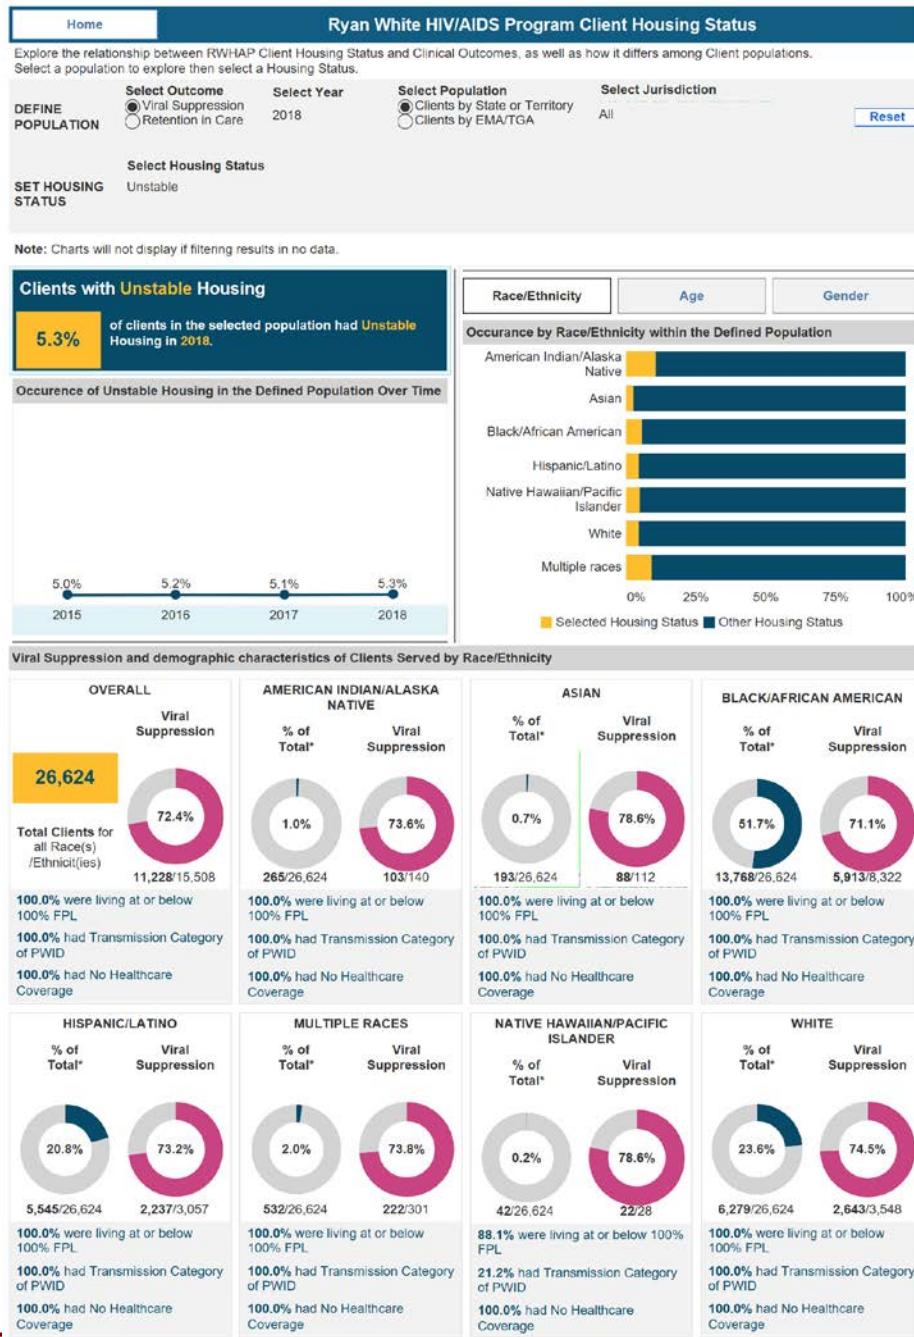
Home

Ryan White HIV/AIDS Program Client Housing Status

Explore the relationship between RWHAP Client Housing Status and Clinical Outcomes, as well as how it differs among Client populations. Select a population to explore then select a Housing Status.

DEFINE POPULATION

Select Outcome
Viral Suppression
Retention in Care

Select Year
2018

Select Population
Clients by State or Territory
Clients by EMA/TGA

Select Jurisdiction
All

Reset

SET HOUSING STATUS

Select Housing Status
Unstable

Note: Charts will not display if filtering results in no data.

Clients with Unstable Housing

5.3% of clients in the selected population had Unstable Housing in 2018.

Occurence of Unstable Housing in the Defined Population Over Time

| 2015 | 2016 | 2017 | 2018 |
|---|---|---|---|
| 5.0% | 5.2% | 5.1% | 5.3% |

Race/Ethnicity | Age | Gender

Occurance by Race/Ethnicity within the Defined Population

American Indian/Alaska Native
Asian
Black/African American
Hispanic/Latino
Native Hawaiian/Pacific Islander
White
Multiple races

0% 25% 50% 75% 100%

Selected Housing Status  Other Housing Status

Viral Suppression and demographic characteristics of Clients Served by Race/Ethnicity

OVERALL
Viral Suppression
26,624
Total Clients for all Race(s) /Ethnicit(ies)
72.4%
11,228/15,508
100.0% were living at or below 100% FPL
100.0% had Transmission Category of PWID
100.0% had No Healthcare Coverage

AMERICAN INDIAN/ALASKA NATIVE
% of Total* | Viral Suppression
1.0% | 73.6%
265/26,624 | 103/140
100.0% were living at or below 100% FPL
100.0% had Transmission Category of PWID
100.0% had No Healthcare Coverage

ASIAN
% of Total* | Viral Suppression
0.7% | 78.6%
193/26,624 | 88/112
100.0% were living at or below 100% FPL
100.0% had Transmission Category of PWID
100.0% had No Healthcare Coverage

BLACK/AFRICAN AMERICAN
% of Total* | Viral Suppression
51.7% | 71.1%
13,768/26,624 | 5,913/8,322
100.0% were living at or below 100% FPL
100.0% had Transmission Category of PWID
100.0% had No Healthcare Coverage

HISPANIC/LATINO
% of Total* | Viral Suppression
20.8% | 73.2%
5,545/26,624 | 2,237/3,057
100.0% were living at or below 100% FPL
100.0% had Transmission Category of PWID
100.0% had No Healthcare Coverage

MULTIPLE RACES
% of Total* | Viral Suppression
2.0% | 73.8%
532/26,624 | 222/301
100.0% were living at or below 100% FPL
100.0% had Transmission Category of PWID
100.0% had No Healthcare Coverage

NATIVE HAWAIIAN/PACIFIC ISLANDER
% of Total* | Viral Suppression
0.2% | 78.6%
42/26,624 | 22/28
88.1% were living at or below 100% FPL
21.2% had Transmission Category of PWID
100.0% had No Healthcare Coverage

WHITE
% of Total* | Viral Suppression
23.6% | 74.5%
6,279/26,624 | 2,643/3,548
100.0% were living at or below 100% FPL
100.0% had Transmission Category of PWID
100.0% had No Healthcare Coverage